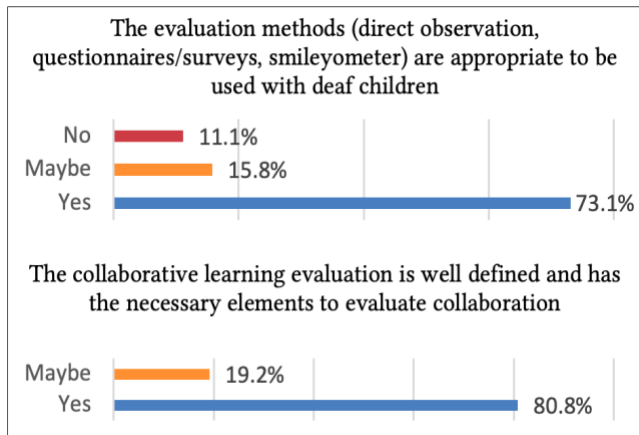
The evaluation methods (direct observation, questionnaires/surveys, smileyometer) are appropriate to be used with deaf children

No 11.1%
Maybe 15.8%
Yes 73.1%

The collaborative learning evaluation is well defined and has the necessary elements to evaluate collaboration

Maybe 19.2%
Yes 80.8%